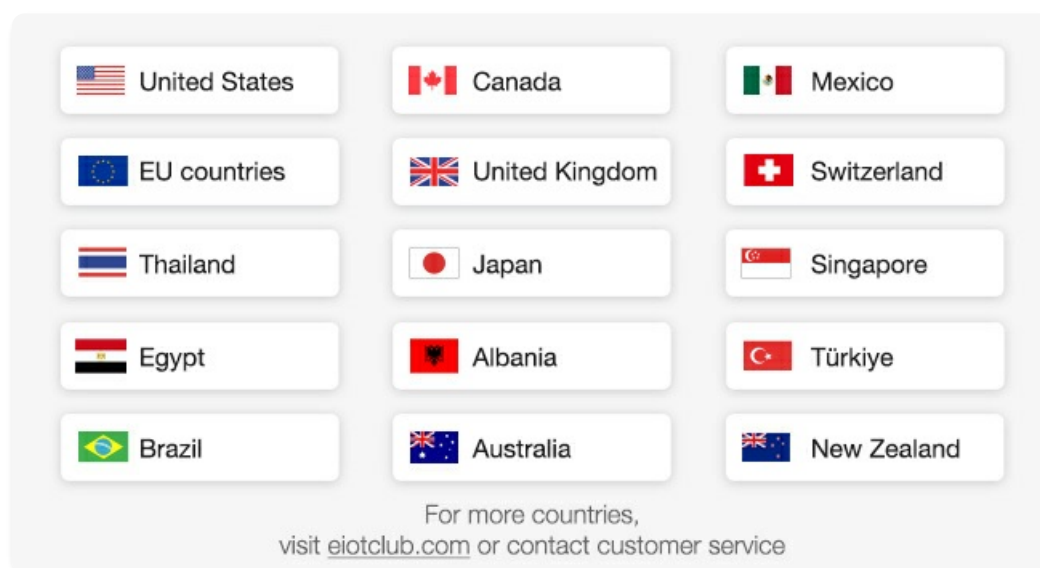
United States

Canada

Mexico

EU countries

United Kingdom

Switzerland

Thailand

Japan

Singapore

Egypt

Albania

Türkiye

Brazil

Australia

New Zealand

For more countries, visit eiotclub.com or contact customer service